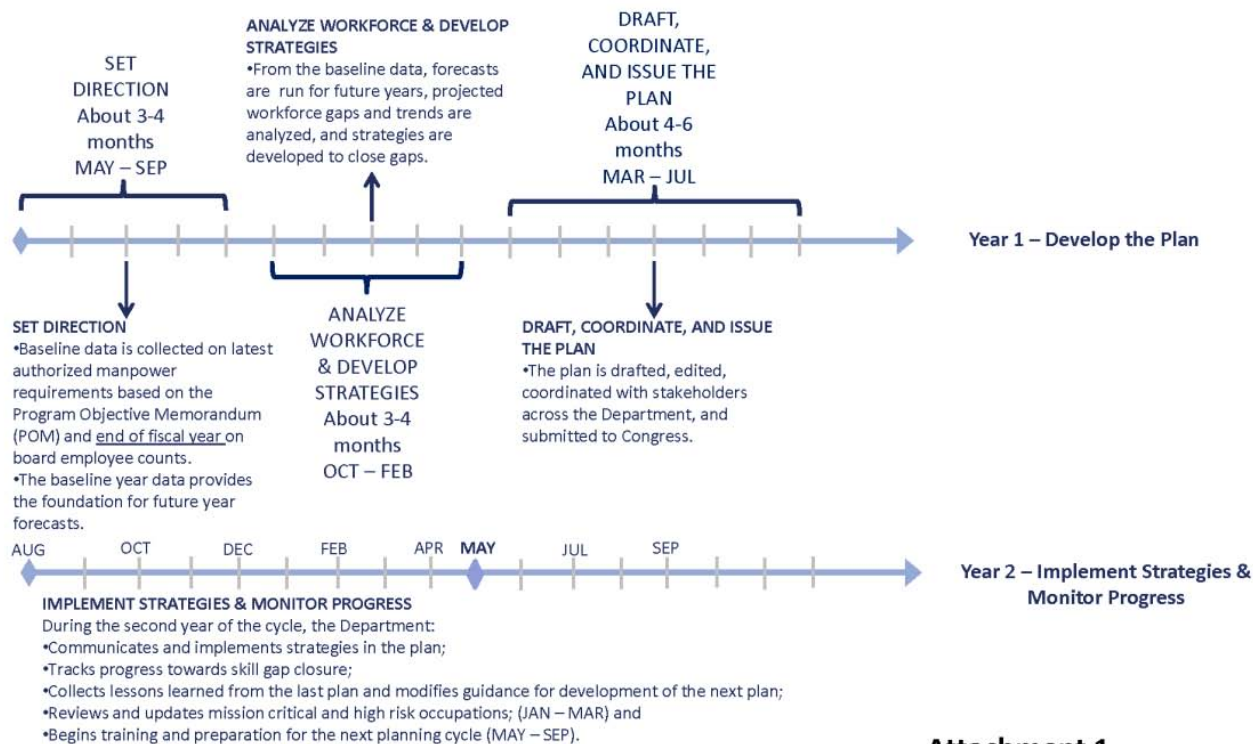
SET DIRECTION About 3-4 months MAY – SEP

ANALYZE WORKFORCE & DEVELOP STRATEGIES
•From the baseline data, forecasts are run for future years, projected workforce gaps and trends are analyzed, and strategies are developed to close gaps.

DRAFT, COORDINATE, AND ISSUE THE PLAN About 4-6 months MAR – JUL

Year 1 – Develop the Plan

SET DIRECTION
•Baseline data is collected on latest authorized manpower requirements based on the Program Objective Memorandum (POM) and end of fiscal year on board employee counts.
•The baseline year data provides the foundation for future year forecasts.

ANALYZE WORKFORCE & DEVELOP STRATEGIES About 3-4 months OCT – FEB

DRAFT, COORDINATE, AND ISSUE THE PLAN
•The plan is drafted, edited, coordinated with stakeholders across the Department, and submitted to Congress.

AUG OCT DEC FEB APR MAY JUL SEP

Year 2 – Implement Strategies & Monitor Progress

IMPLEMENT STRATEGIES & MONITOR PROGRESS
During the second year of the cycle, the Department:
•Communicates and implements strategies in the plan;
•Tracks progress towards skill gap closure;
•Collects lessons learned from the last plan and modifies guidance for development of the next plan;
•Reviews and updates mission critical and high risk occupations; (JAN – MAR) and
•Begins training and preparation for the next planning cycle (MAY – SEP).

Attachment 1